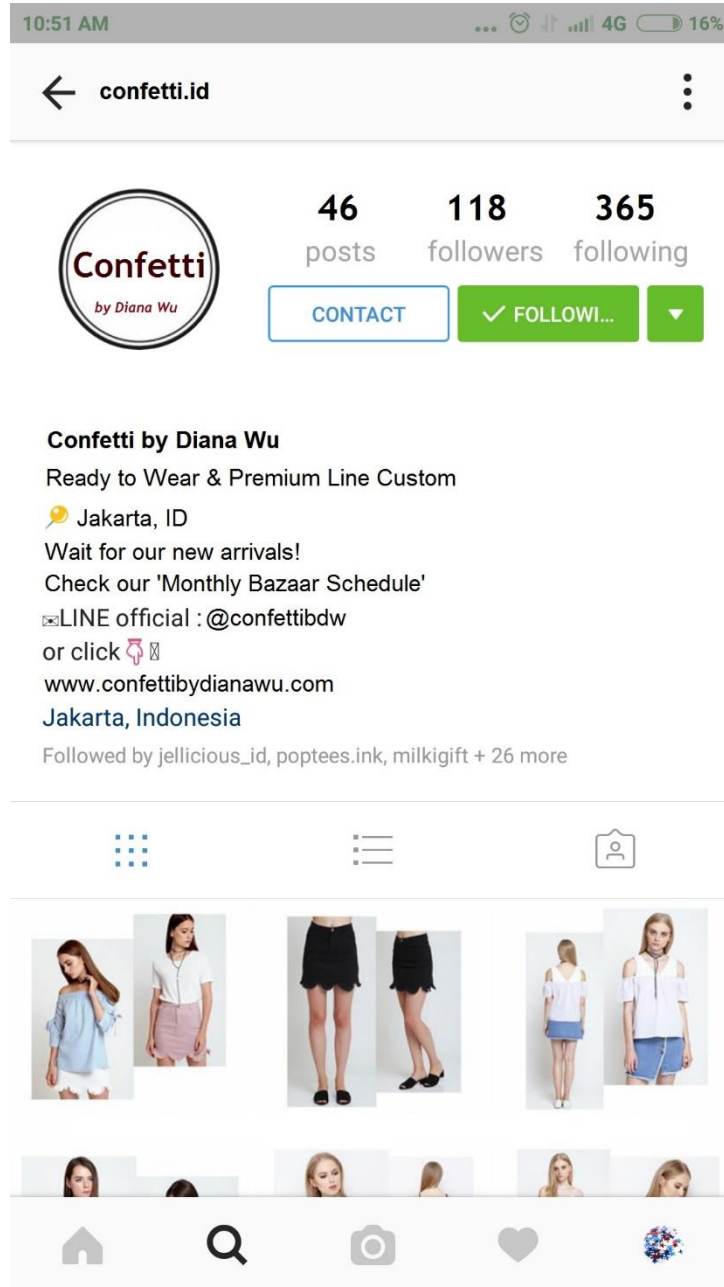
10:51 AM ... 4G 16%

confetti.id

Confetti
by Diana Wu

46
posts
118
followers
365
following

CONTACT
✓ FOLLOWI...

Confetti by Diana Wu
Ready to Wear & Premium Line Custom
Jakarta, ID
Wait for our new arrivals!
Check our 'Monthly Bazaar Schedule'
LINE official : @confettibdw
or click
www.confettibydianawu.com
Jakarta, Indonesia
Followed by jellicious_id, poptees.ink, milkigift + 26 more